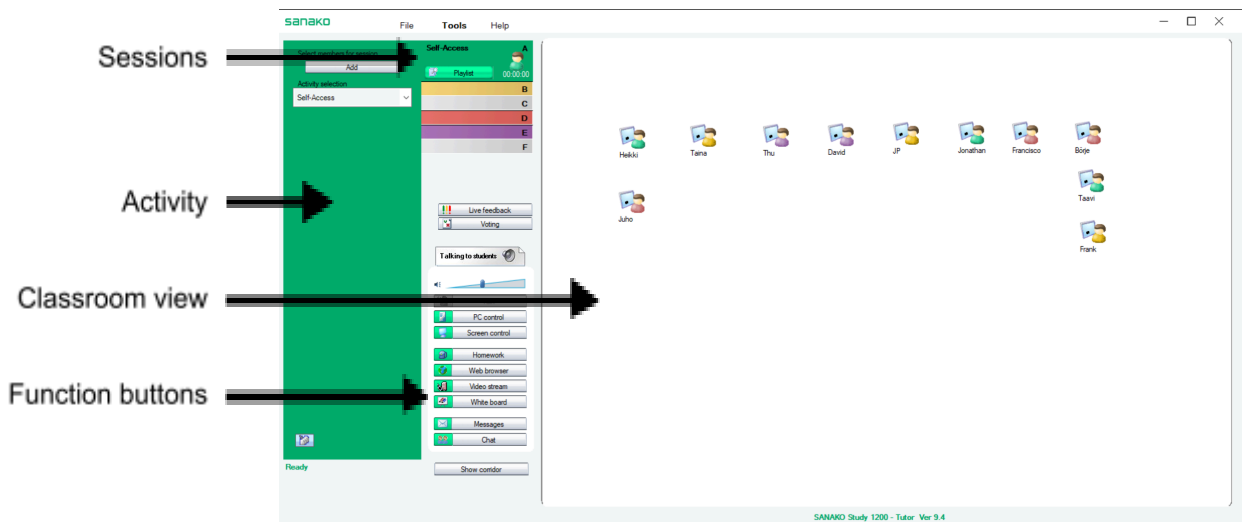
Sessions

Activity

Classroom view

Function buttons

SANAKO File Tools Help

Select members for session
Add
Activity selection
Self-Access

Self-Access A
Playlist 00:00:00
B
C
D
E
F

Live feedback
Voting
Talking to students
PC control
Screen control
Homework
Web browser
Video stream
White board
Messages
Chat

Ready

Show corridor

Heikki Taina Thu David JP Jonathan Francisco Börje
Juho Taavi
Frank

SANAKO Study 1200 - Tutor Ver 9.4